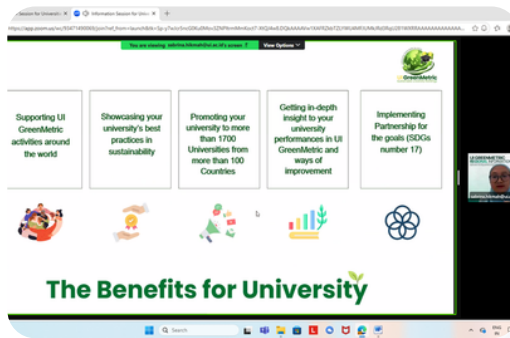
Session for Univer | Information Session for Univ | +

https://app.zoom.us/wc/93471400060/join?ref_from=launch&tk=&pwd=7bcfrcDO6uBWccZ2NF8mWnUIcusJT-lKQ4wE2QkAAAAAAkYA8ASNIOZwTZEVW6AMAQUNkJRd0bpiJ01MXIRAAAAAAAAAAA...

You are viewing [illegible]'s screen | View Options

UI GreenMetric

Supporting UI GreenMetric activities around the world

Showcasing your university's best practices in sustainability

Promoting your university to more than 1700 Universities from more than 100 Countries

Getting in-depth insight to your university performances in UI GreenMetric and ways of improvement

Implementing Partnership for the goals (SDGs number 17)

The Benefits for University

Search